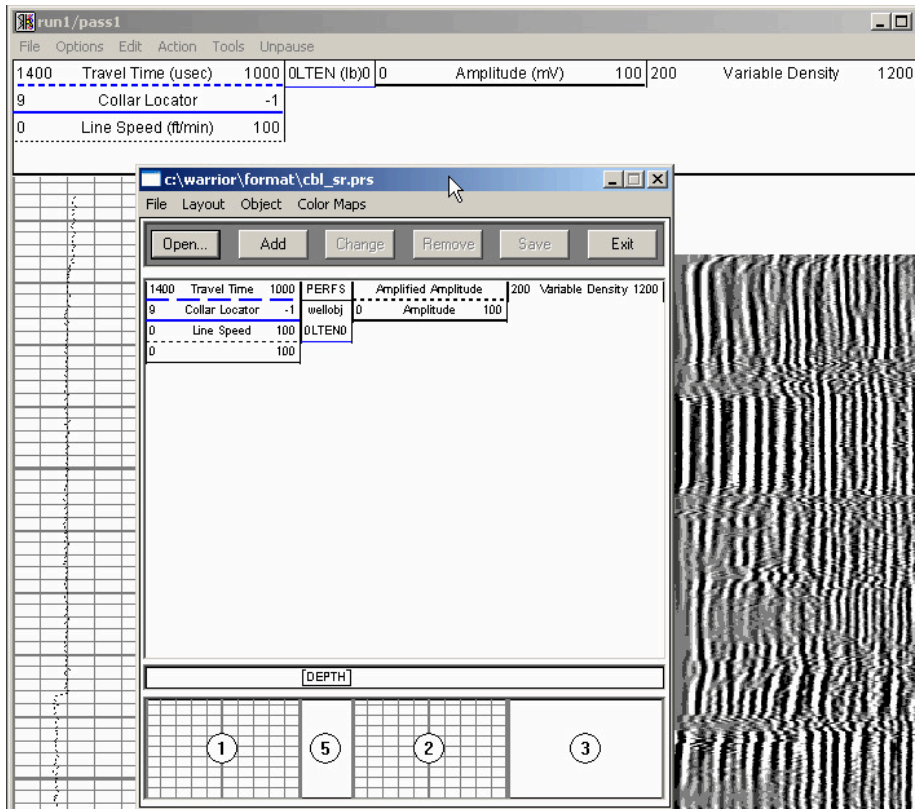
run1/pass1

File Options Edit Action Tools Unpause

1400 Travel Time (usec) 1000 0LTEN (lb)0 0 Amplitude (mV) 100 200 Variable Density 1200

9 Collar Locator -1

0 Line Speed (ft/min) 100

c:\warrior\format\cbl_sr.prs

File Layout Object Color Maps

Open... Add Change Remove Save Exit

1400 Travel Time 1000 PERFS Amplified Amplitude 200 Variable Density 1200

9 Collar Locator -1 wellobj 0 Amplitude 100

0 Line Speed 100 0LTEN0

0 100

DEPTH

1 5 2 3